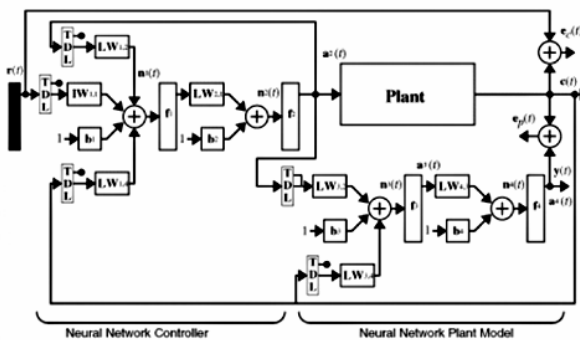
r(t)

T D L

LW1,2

T D L

IW1,1

n1(t)

f1

LW2,1

n2(t)

f2

a2(t)

Plant

1

b1

1

b2

T D L

LW1,4

ec(t)

c(t)

ep(t)

y(t)

a4(t)

T D L

LW3,2

n3(t)

a3(t)

f3

LW4,3

n4(t)

f4

1

b3

1

b4

T D L

LW3,4

Neural Network Controller

Neural Network Plant Model